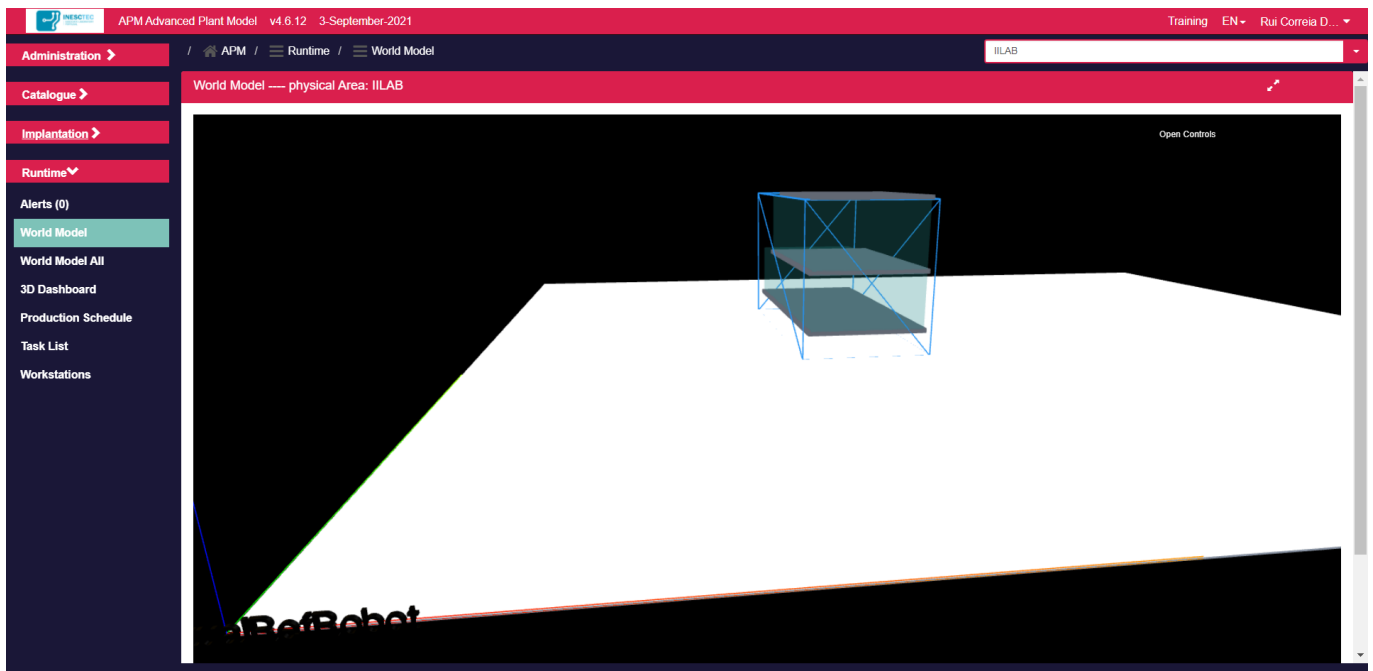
INESCTEC

APM Advanced Plant Model v4.6.12 3-September-2021

Training EN Rui Correia D...

Administration

Catalogue

Implantation

Runtime

Alerts (0)

World Model

World Model All

3D Dashboard

Production Schedule

Task List

Workstations

/ APM / Runtime / World Model

IILAB

World Model ---- physical Area: IILAB

Open Controls

RefRobot